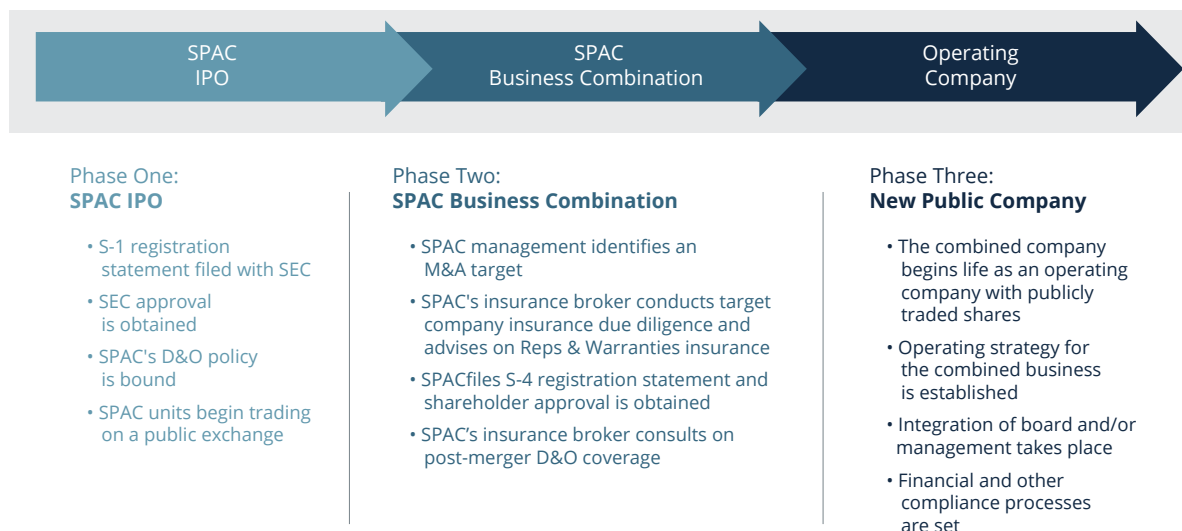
SPAC
IPO

SPAC
Business Combination

Operating
Company

Phase One:
**SPAC IPO**

• S-1 registration statement filed with SEC
• SEC approval is obtained
• SPAC's D&O policy is bound
• SPAC units begin trading on a public exchange

Phase Two:
**SPAC Business Combination**

• SPAC management identifies an M&A target
• SPAC's insurance broker conducts target company insurance due diligence and advises on Reps & Warranties insurance
• SPACfiles S-4 registration statement and shareholder approval is obtained
• SPAC's insurance broker consults on post-merger D&O coverage

Phase Three:
**New Public Company**

• The combined company begins life as an operating company with publicly traded shares
• Operating strategy for the combined business is established
• Integration of board and/or management takes place
• Financial and other compliance processes are set